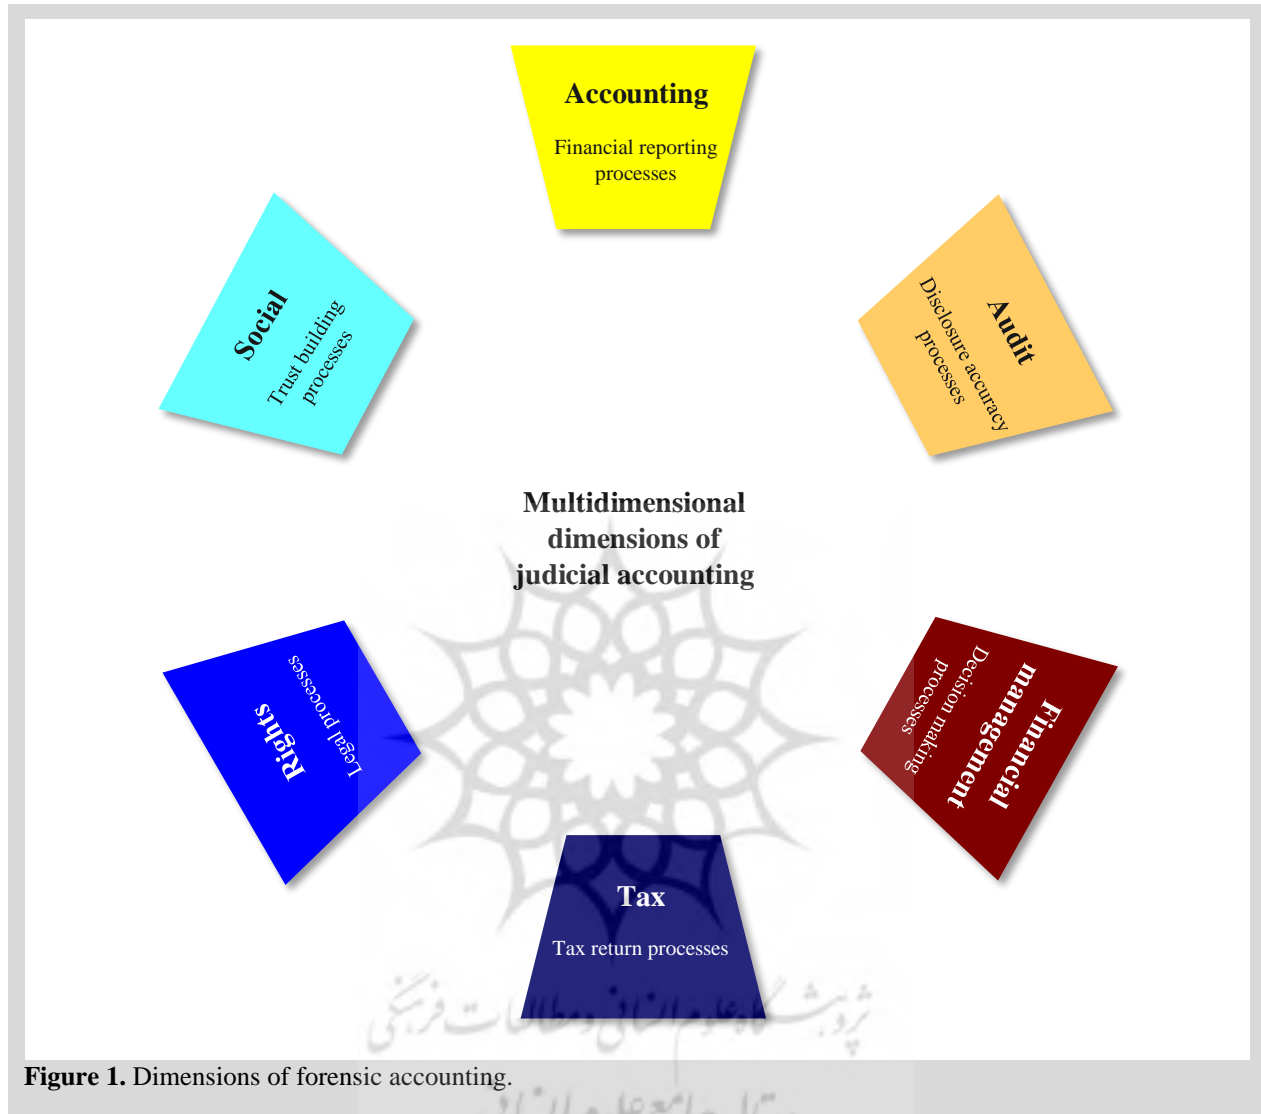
Accounting

Financial reporting processes

Social

Trust building processes

Audit

Disclosure accuracy processes

Multidimensional dimensions of judicial accounting

Rights

Legal processes

Financial management

Decision making processes

Tax

Tax return processes

پژوهشگاه علوم انسانی و مطالعات فرهنگی

Figure 1. Dimensions of forensic accounting.